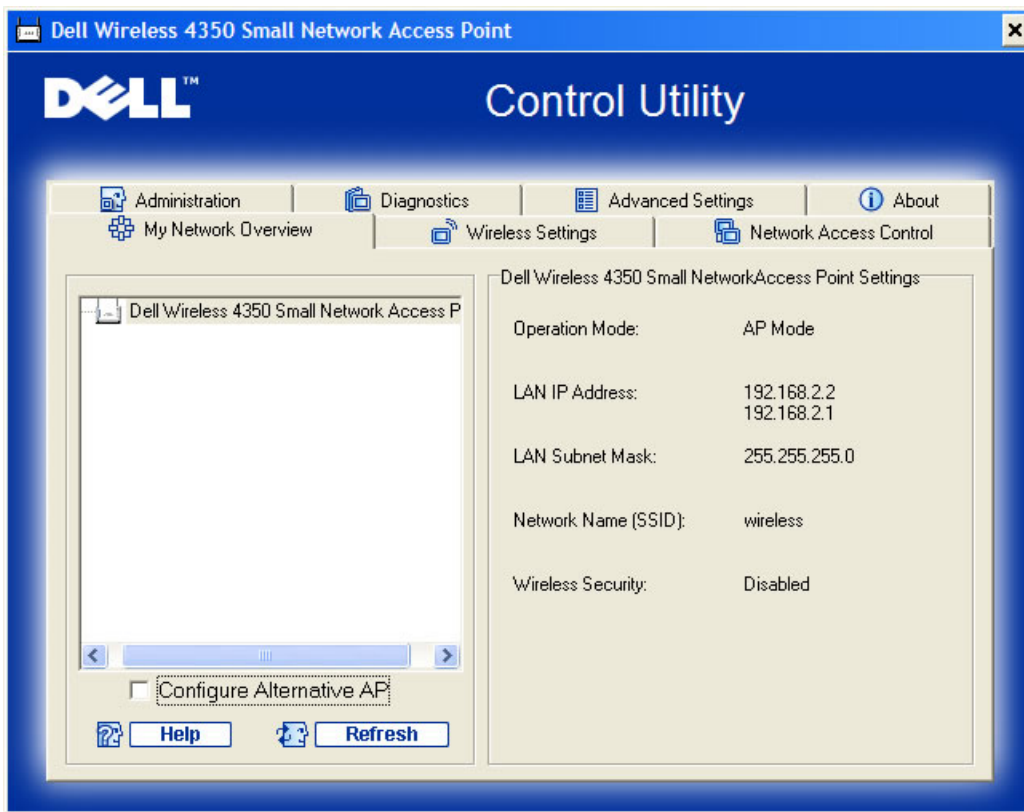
Dell Wireless 4350 Small Network Access Point

DELL™

Control Utility

Administration | Diagnostics | Advanced Settings | About
My Network Overview | Wireless Settings | Network Access Control

Dell Wireless 4350 Small Network Access P

Configure Alternative AP

Help

Refresh

Dell Wireless 4350 Small NetworkAccess Point Settings

| | |
|---|---|
| Operation Mode: | AP Mode |
| LAN IP Address: | 192.168.2.2<br>192.168.2.1 |
| LAN Subnet Mask: | 255.255.255.0 |
| Network Name (SSID): | wireless |
| Wireless Security: | Disabled |